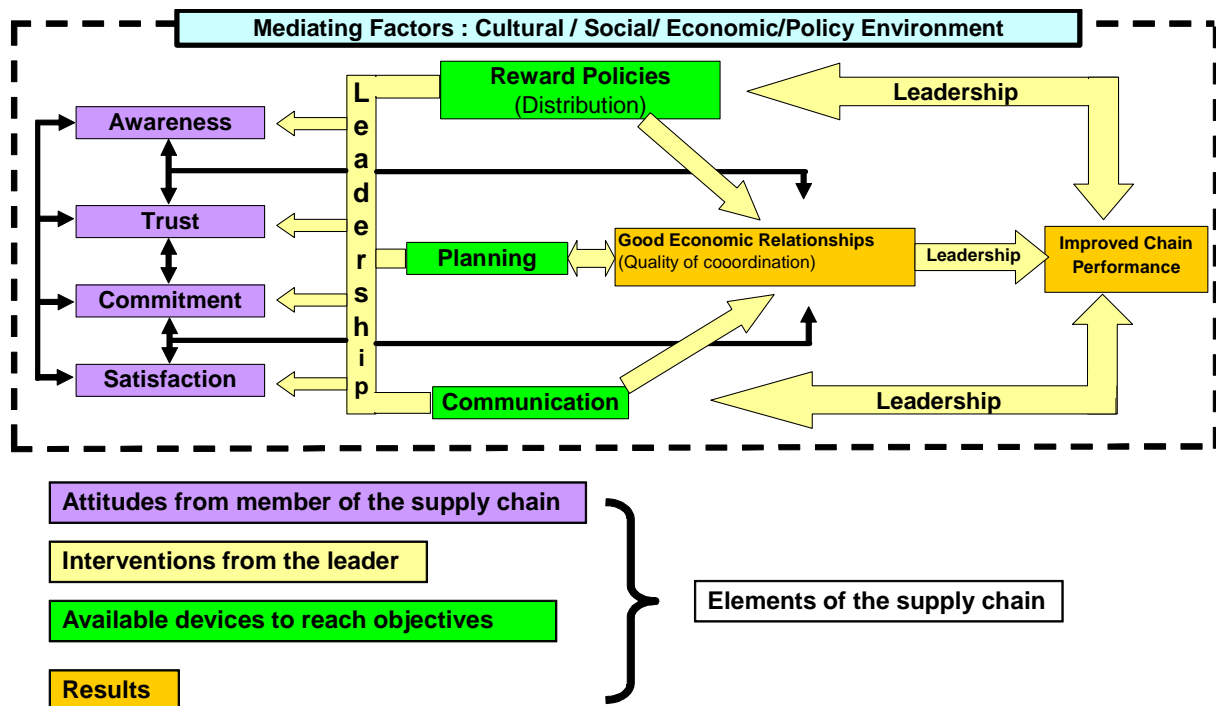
Mediating Factors : Cultural / Social/ Economic/Policy Environment

Reward Policies
(Distribution)

Leadership

Awareness

Trust

Commitment

Satisfaction

Leadership

Planning

Good Economic Relationships
(Quality of cooordination)

Leadership

Improved Chain Performance

Communication

Leadership

Attitudes from member of the supply chain

Interventions from the leader

Available devices to reach objectives

Results

Elements of the supply chain